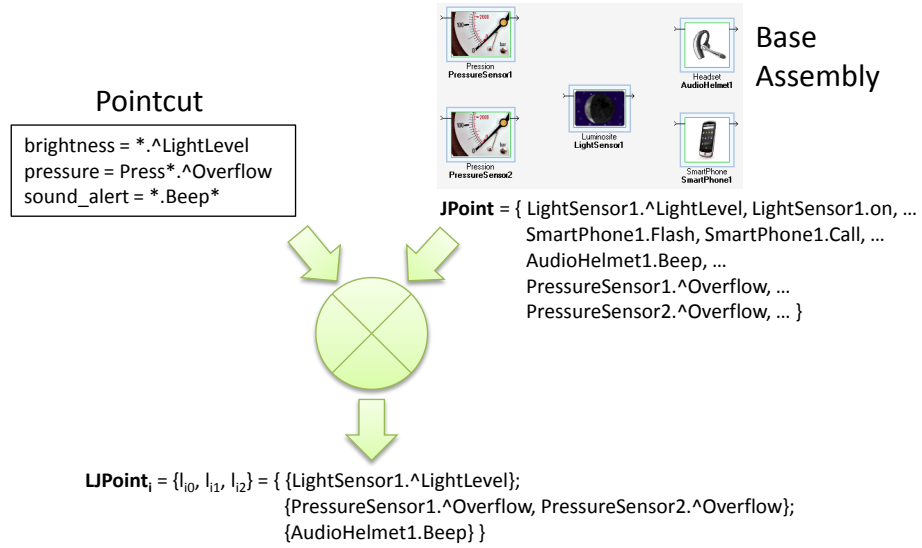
Pression
PressureSensor1

Headset
AudioHelmet1

Base Assembly

Luminosite
LightSensor1

Pression
PressureSensor2

SmartPhone
SmartPhone1

Pointcut

brightness = *.^LightLevel
pressure = Press*.^Overflow
sound_alert = *.Beep*

**JPoint** = { LightSensor1.^LightLevel, LightSensor1.on, … SmartPhone1.Flash, SmartPhone1.Call, … AudioHelmet1.Beep, … PressureSensor1.^Overflow, … PressureSensor2.^Overflow, … }

**LJPoint$_i$** = {$l_{i0}$, $l_{i1}$, $l_{i2}$} = { {LightSensor1.^LightLevel}; {PressureSensor1.^Overflow, PressureSensor2.^Overflow}; {AudioHelmet1.Beep} }